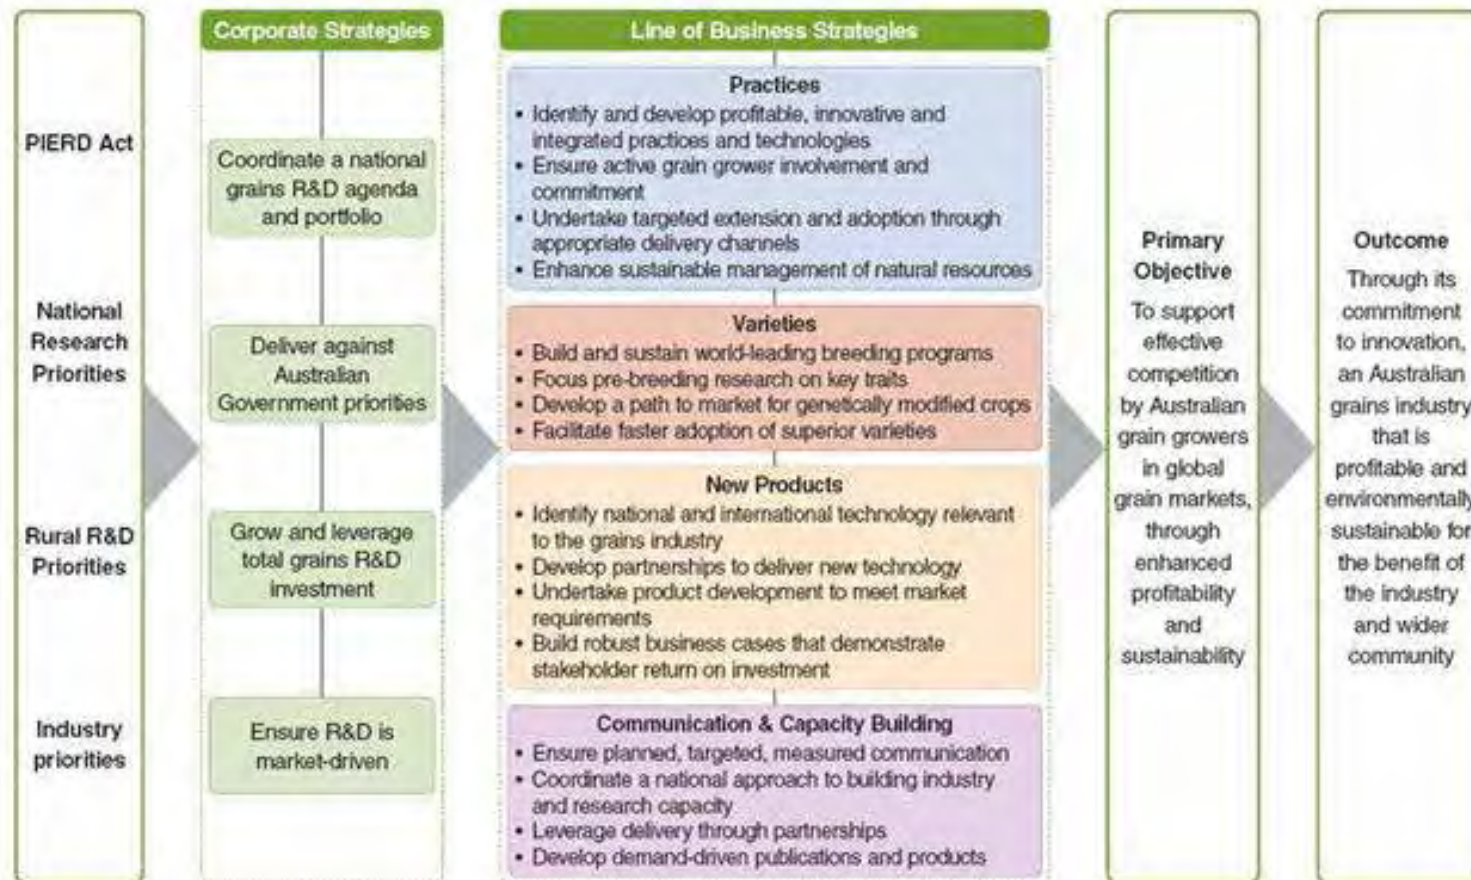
PIERD Act

National Research Priorities

Rural R&D Priorities

Industry priorities

Corporate Strategies

Coordinate a national grains R&D agenda and portfolio

Deliver against Australian Government priorities

Grow and leverage total grains R&D investment

Ensure R&D is market-driven

Line of Business Strategies

Practices
• Identify and develop profitable, innovative and integrated practices and technologies
• Ensure active grain grower involvement and commitment
• Undertake targeted extension and adoption through appropriate delivery channels
• Enhance sustainable management of natural resources

Varieties
• Build and sustain world-leading breeding programs
• Focus pre-breeding research on key traits
• Develop a path to market for genetically modified crops
• Facilitate faster adoption of superior varieties

New Products
• Identify national and international technology relevant to the grains industry
• Develop partnerships to deliver new technology
• Undertake product development to meet market requirements
• Build robust business cases that demonstrate stakeholder return on investment

Communication & Capacity Building
• Ensure planned, targeted, measured communication
• Coordinate a national approach to building industry and research capacity
• Leverage delivery through partnerships
• Develop demand-driven publications and products

Primary Objective
To support effective competition by Australian grain growers in global grain markets, through enhanced profitability and sustainability

Outcome
Through its commitment to innovation, an Australian grains industry that is profitable and environmentally sustainable for the benefit of the industry and wider community